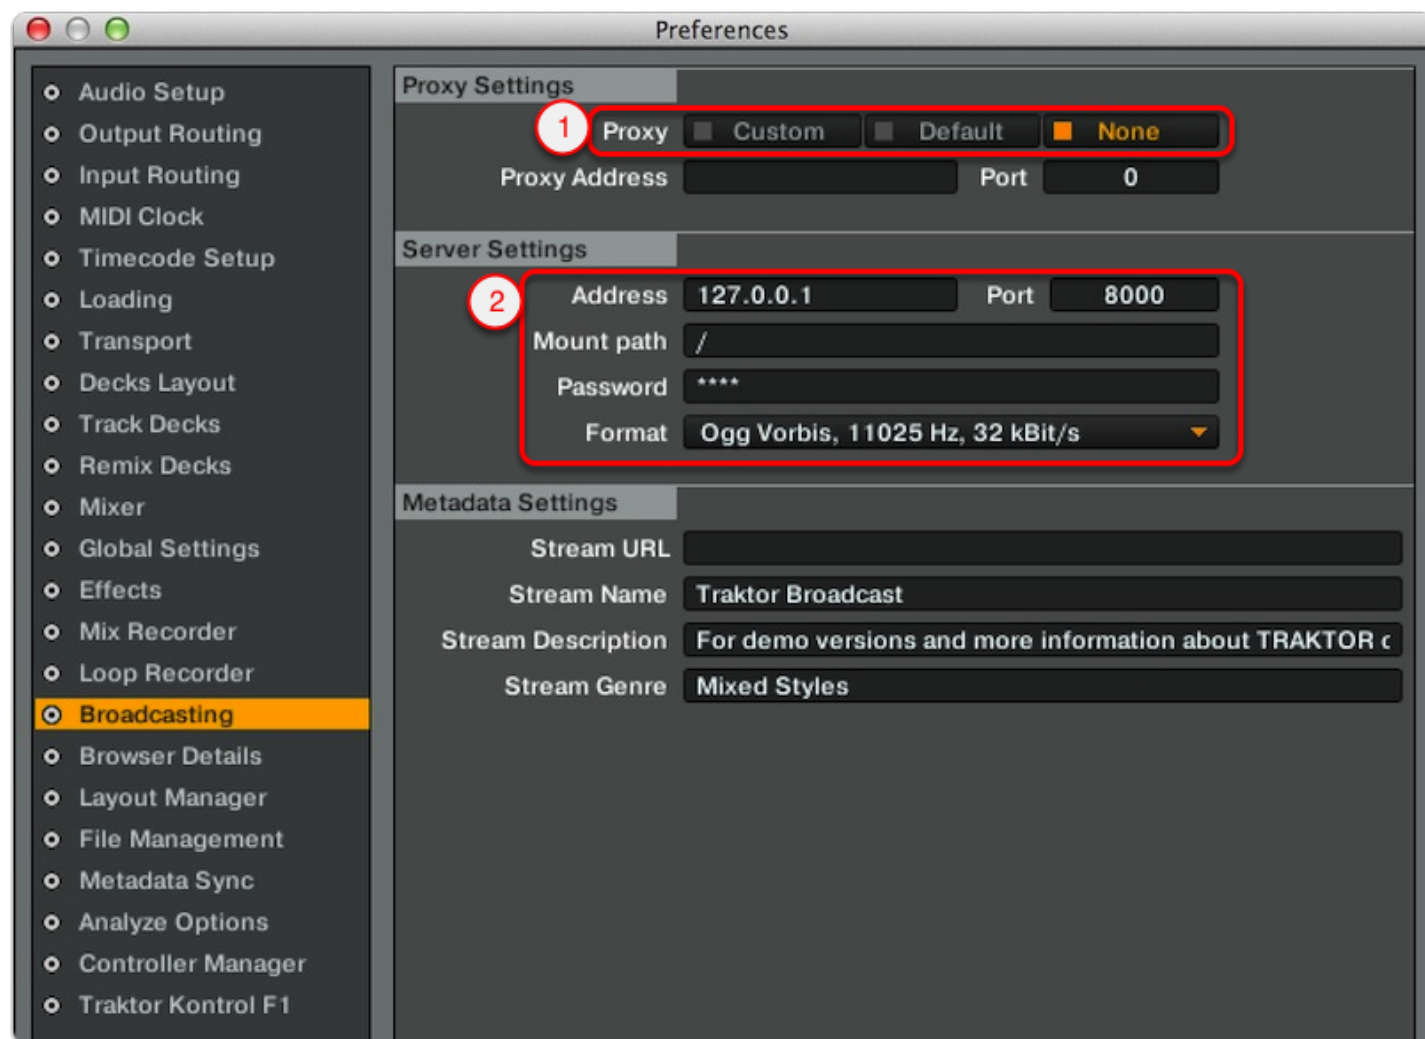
Preferences

Audio Setup
Output Routing
Input Routing
MIDI Clock
Timecode Setup
Loading
Transport
Decks Layout
Track Decks
Remix Decks
Mixer
Global Settings
Effects
Mix Recorder
Loop Recorder
Broadcasting
Browser Details
Layout Manager
File Management
Metadata Sync
Analyze Options
Controller Manager
Traktor Kontrol F1

Proxy Settings

1

Proxy Custom Default None

Proxy Address Port 0

Server Settings

2

Address 127.0.0.1 Port 8000

Mount path /

Password ****

Format Ogg Vorbis, 11025 Hz, 32 kBit/s

Metadata Settings

Stream URL

Stream Name Traktor Broadcast

Stream Description For demo versions and more information about TRAKTOR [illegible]

Stream Genre Mixed Styles